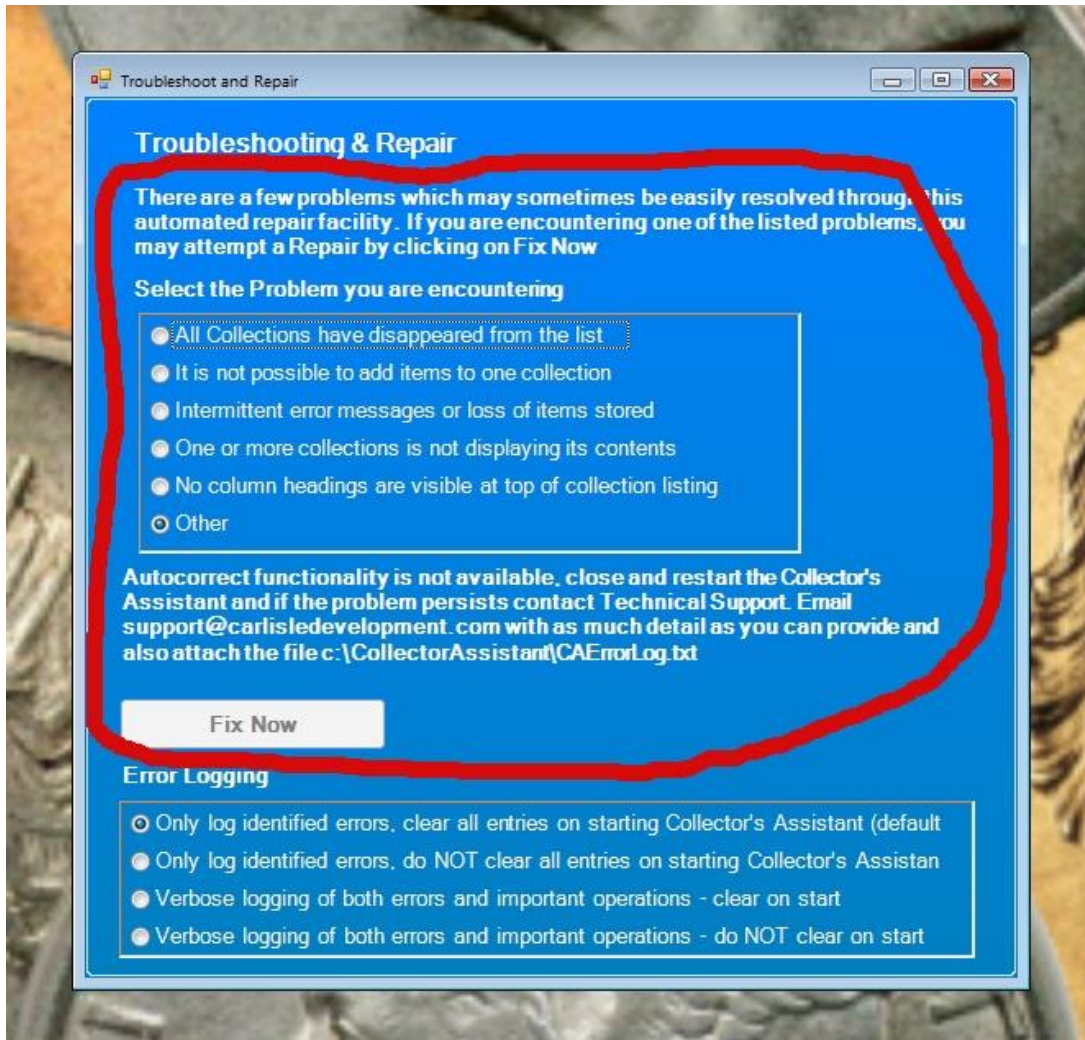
Troubleshoot and Repair

Troubleshooting & Repair

There are a few problems which may sometimes be easily resolved throug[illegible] this automated repair facility. If you are encountering one of the listed problems, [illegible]ou may attempt a Repair by clicking on Fix Now

Select the Problem you are encountering

All Collections have disappeared from the list
It is not possible to add items to one collection
Intermittent error messages or loss of items stored
One or more collections is not displaying its contents
No column headings are visible at top of collection listing
Other

Autocorrect functionality is not available, close and restart the Collector's Assistant and if the problem persists contact Technical Support. Email support@carlisledevelopment.com with as much detail as you can provide and also attach the file c:\CollectorAssistant\CAErrorLog.txt

Fix Now

Error Logging

Only log identified errors, clear all entries on starting Collector's Assistant (default
Only log identified errors, do NOT clear all entries on starting Collector's Assistan
Verbose logging of both errors and important operations - clear on start
Verbose logging of both errors and important operations - do NOT clear on start